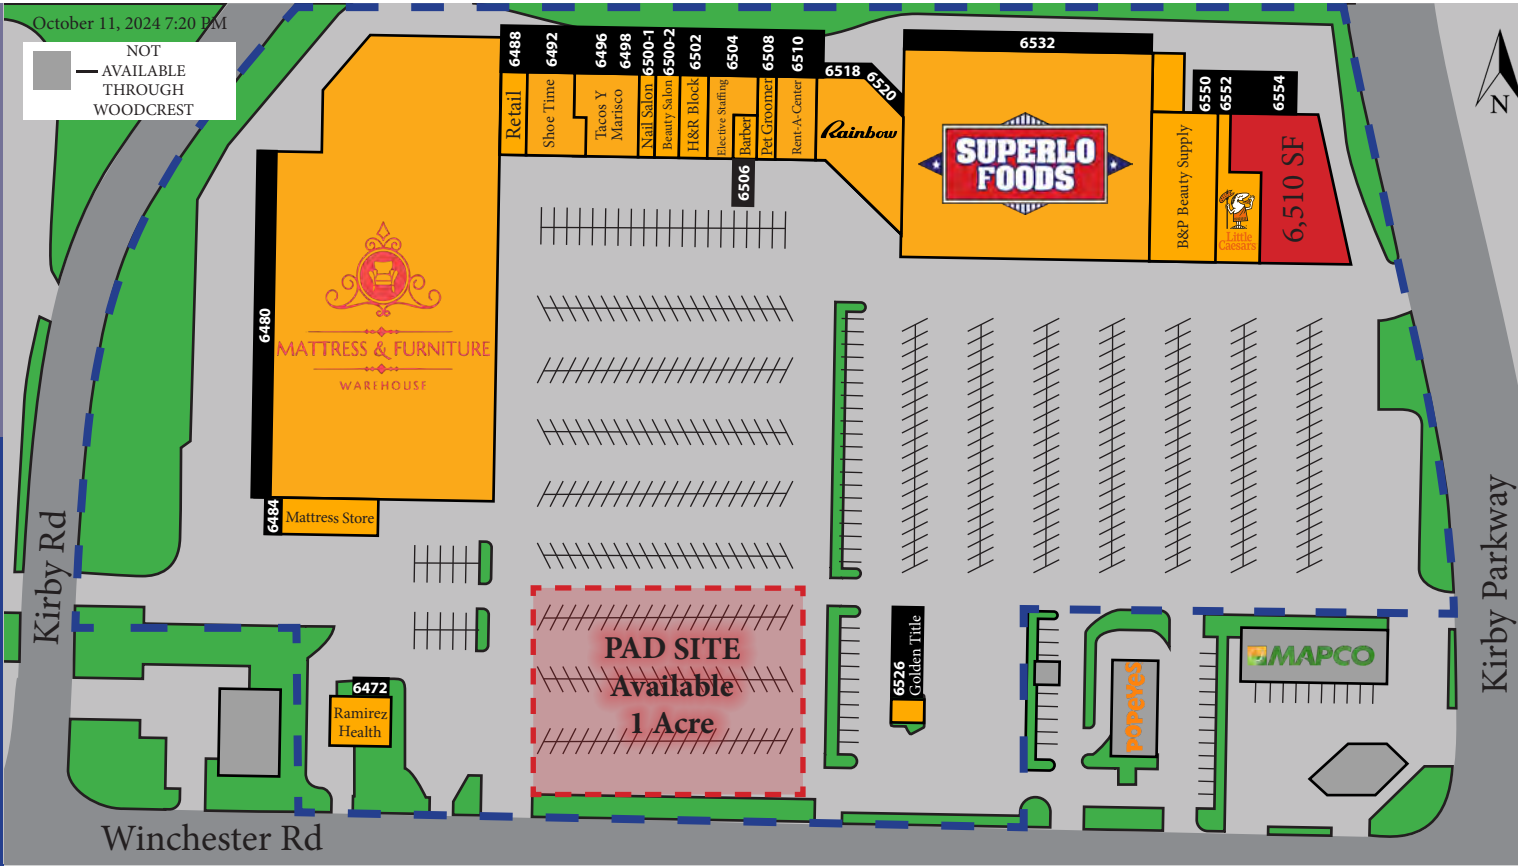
October 11, 2024 7:20 PM

NOT AVAILABLE THROUGH WOODCREST

6488 Retail
6492 Shoe Time
6496 6498 Tacos Y Marisco
6500-1 Nail Salon
6500-2 Beauty Salon
6502 H&R Block
6504 Elective Staffing
6506 Barber
6508 Pet Groomer
6510 Rent-A-Center
6518 6520 Rainbow
6532 SUPERLO FOODS
6550 B&P Beauty Supply
6552 Little Caesars
6554 6,510 SF

6480 MATTRESS & FURNITURE WAREHOUSE
6484 Mattress Store

PAD SITE Available 1 Acre

6526 Golden Title
Popeyes
MAPCO
6472 Ramirez Health

N

Kirby Rd
Kirby Parkway
Winchester Rd